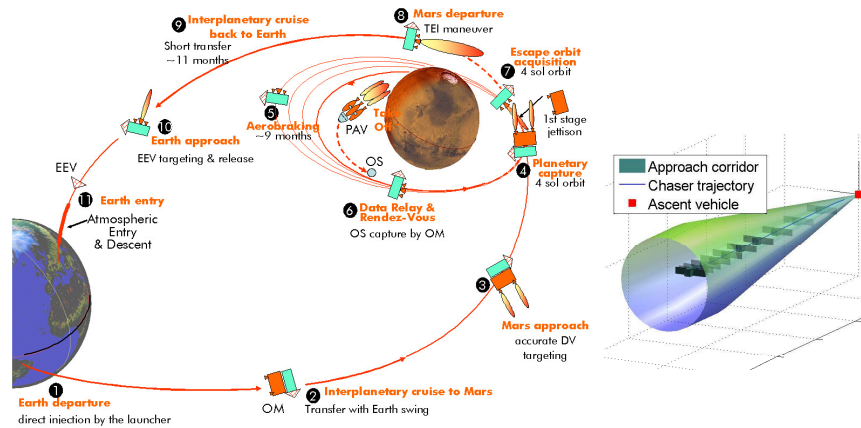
9 Interplanetary cruise back to Earth
Short transfer ~11 months

8 Mars departure
TEI maneuver

7 Escape orbit acquisition
4 sol orbit

1st stage jettison

5 Aerobraking
~9 months

PAV

Take Off

OS

10 Earth approach
EEV targeting & release

EEV

4 Planetary capture
4 sol orbit

6 Data Relay & Rendez-Vous
OS capture by OM

11 Earth entry
Atmospheric Entry & Descent

3 Mars approach
accurate DV targeting

1 Earth departure
direct injection by the launcher

OM

2 Interplanetary cruise to Mars
Transfer with Earth swing

Approach corridor
Chaser trajectory
Ascent vehicle